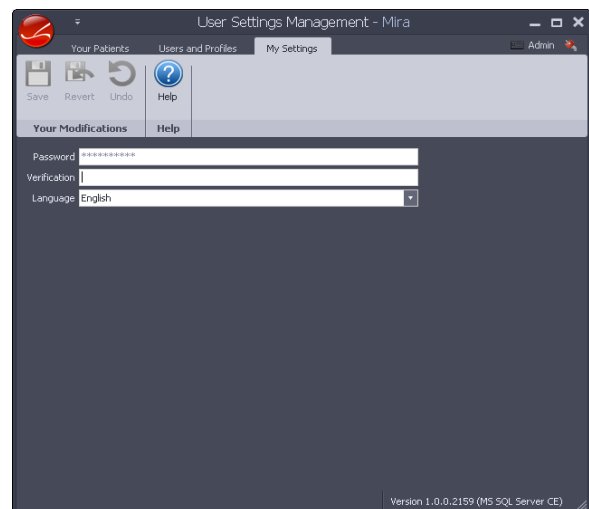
User Settings Management - Mira

Your Patients
Users and Profiles
My Settings

Admin

Save
Revert
Undo
Help

Your Modifications
Help

Password **********
Verification
Language English

Version 1.0.0.2159 (MS SQL Server CE)